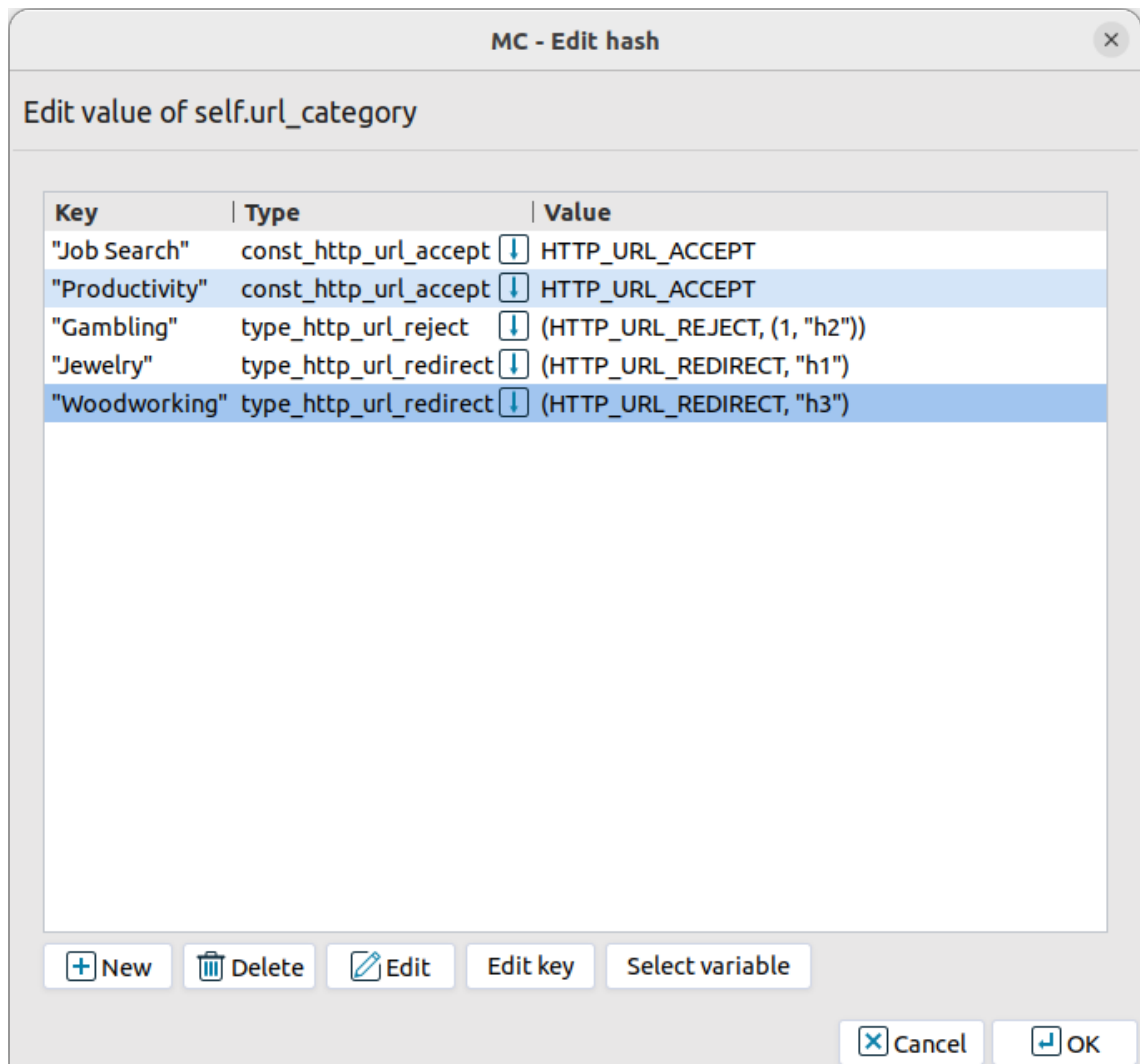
MC - Edit hash

Edit value of self.url_category

| Key | Type | Value |
|---|---|---|
| "Job Search" | const_http_url_accept | HTTP_URL_ACCEPT |
| "Productivity" | const_http_url_accept | HTTP_URL_ACCEPT |
| "Gambling" | type_http_url_reject | (HTTP_URL_REJECT, (1, "h2")) |
| "Jewelry" | type_http_url_redirect | (HTTP_URL_REDIRECT, "h1") |
| "Woodworking" | type_http_url_redirect | (HTTP_URL_REDIRECT, "h3") |

New Delete Edit Edit key Select variable

Cancel OK